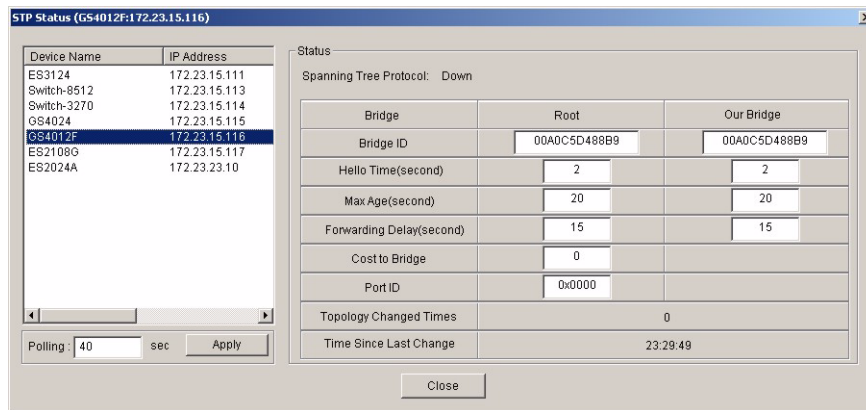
STP Status (GS4012F:172.23.15.116)

| Device Name | IP Address |
|---|---|
| ES3124 | 172.23.15.111 |
| Switch-8512 | 172.23.15.113 |
| Switch-3270 | 172.23.15.114 |
| GS4024 | 172.23.15.115 |
| GS4012F | 172.23.15.116 |
| ES2108G | 172.23.15.117 |
| ES2024A | 172.23.23.10 |

Polling : 40 sec Apply

Status

Spanning Tree Protocol: Down

| Bridge | Root | Our Bridge |
|---|---|---|
| Bridge ID | 00A0C5D488B9 | 00A0C5D488B9 |
| Hello Time(second) | 2 | 2 |
| Max Age(second) | 20 | 20 |
| Forwarding Delay(second) | 15 | 15 |
| Cost to Bridge | 0 | |
| Port ID | 0x0000 | |
| Topology Changed Times | 0 | |
| Time Since Last Change | 23:29:49 | |

Close